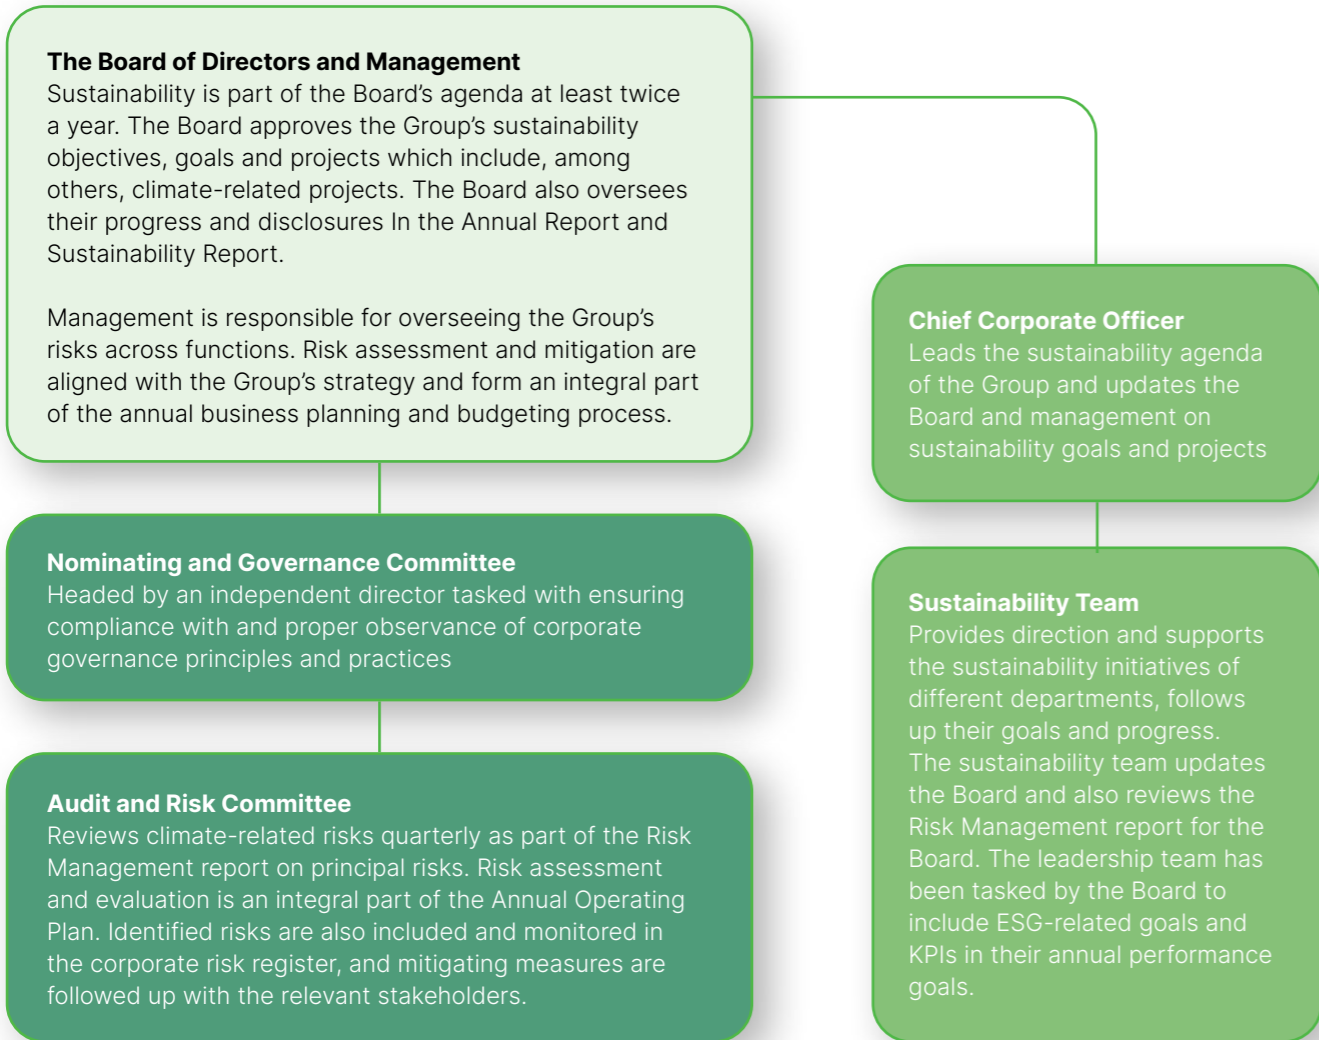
**The Board of Directors and Management**
Sustainability is part of the Board’s agenda at least twice a year. The Board approves the Group’s sustainability objectives, goals and projects which include, among others, climate-related projects. The Board also oversees their progress and disclosures In the Annual Report and Sustainability Report.

Management is responsible for overseeing the Group’s risks across functions. Risk assessment and mitigation are aligned with the Group’s strategy and form an integral part of the annual business planning and budgeting process.

**Chief Corporate Officer**
Leads the sustainability agenda of the Group and updates the Board and management on sustainability goals and projects

**Nominating and Governance Committee**
Headed by an independent director tasked with ensuring compliance with and proper observance of corporate governance principles and practices

**Sustainability Team**
Provides direction and supports the sustainability initiatives of different departments, follows up their goals and progress. The sustainability team updates the Board and also reviews the Risk Management report for the Board. The leadership team has been tasked by the Board to include ESG-related goals and KPIs in their annual performance goals.

**Audit and Risk Committee**
Reviews climate-related risks quarterly as part of the Risk Management report on principal risks. Risk assessment and evaluation is an integral part of the Annual Operating Plan. Identified risks are also included and monitored in the corporate risk register, and mitigating measures are followed up with the relevant stakeholders.